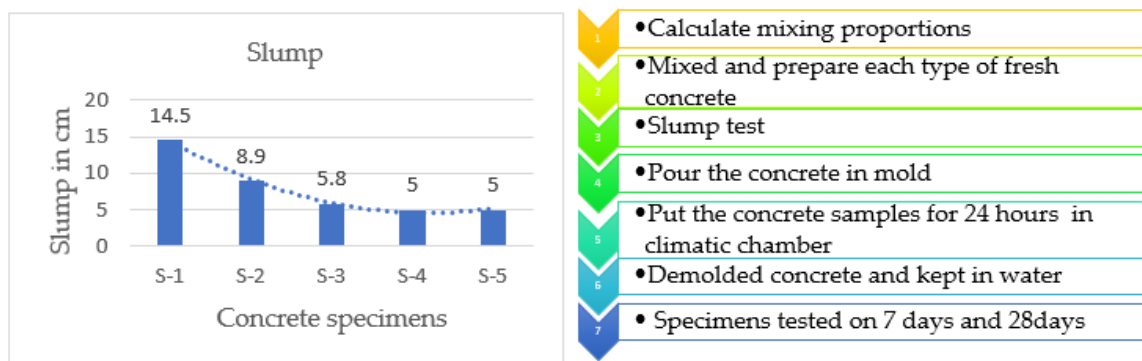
Slump

Slump in cm

20
15
10
5
0

14.5
8.9
5.8
5
5

S-1
S-2
S-3
S-4
S-5

Concrete specimens

1
•Calculate mixing proportions

2
•Mixed and prepare each type of fresh concrete

3
•Slump test

4
•Pour the concrete in mold

5
•Put the concrete samples for 24 hours in climatic chamber

6
•Demolded concrete and kept in water

7
• Specimens tested on 7 days and 28days